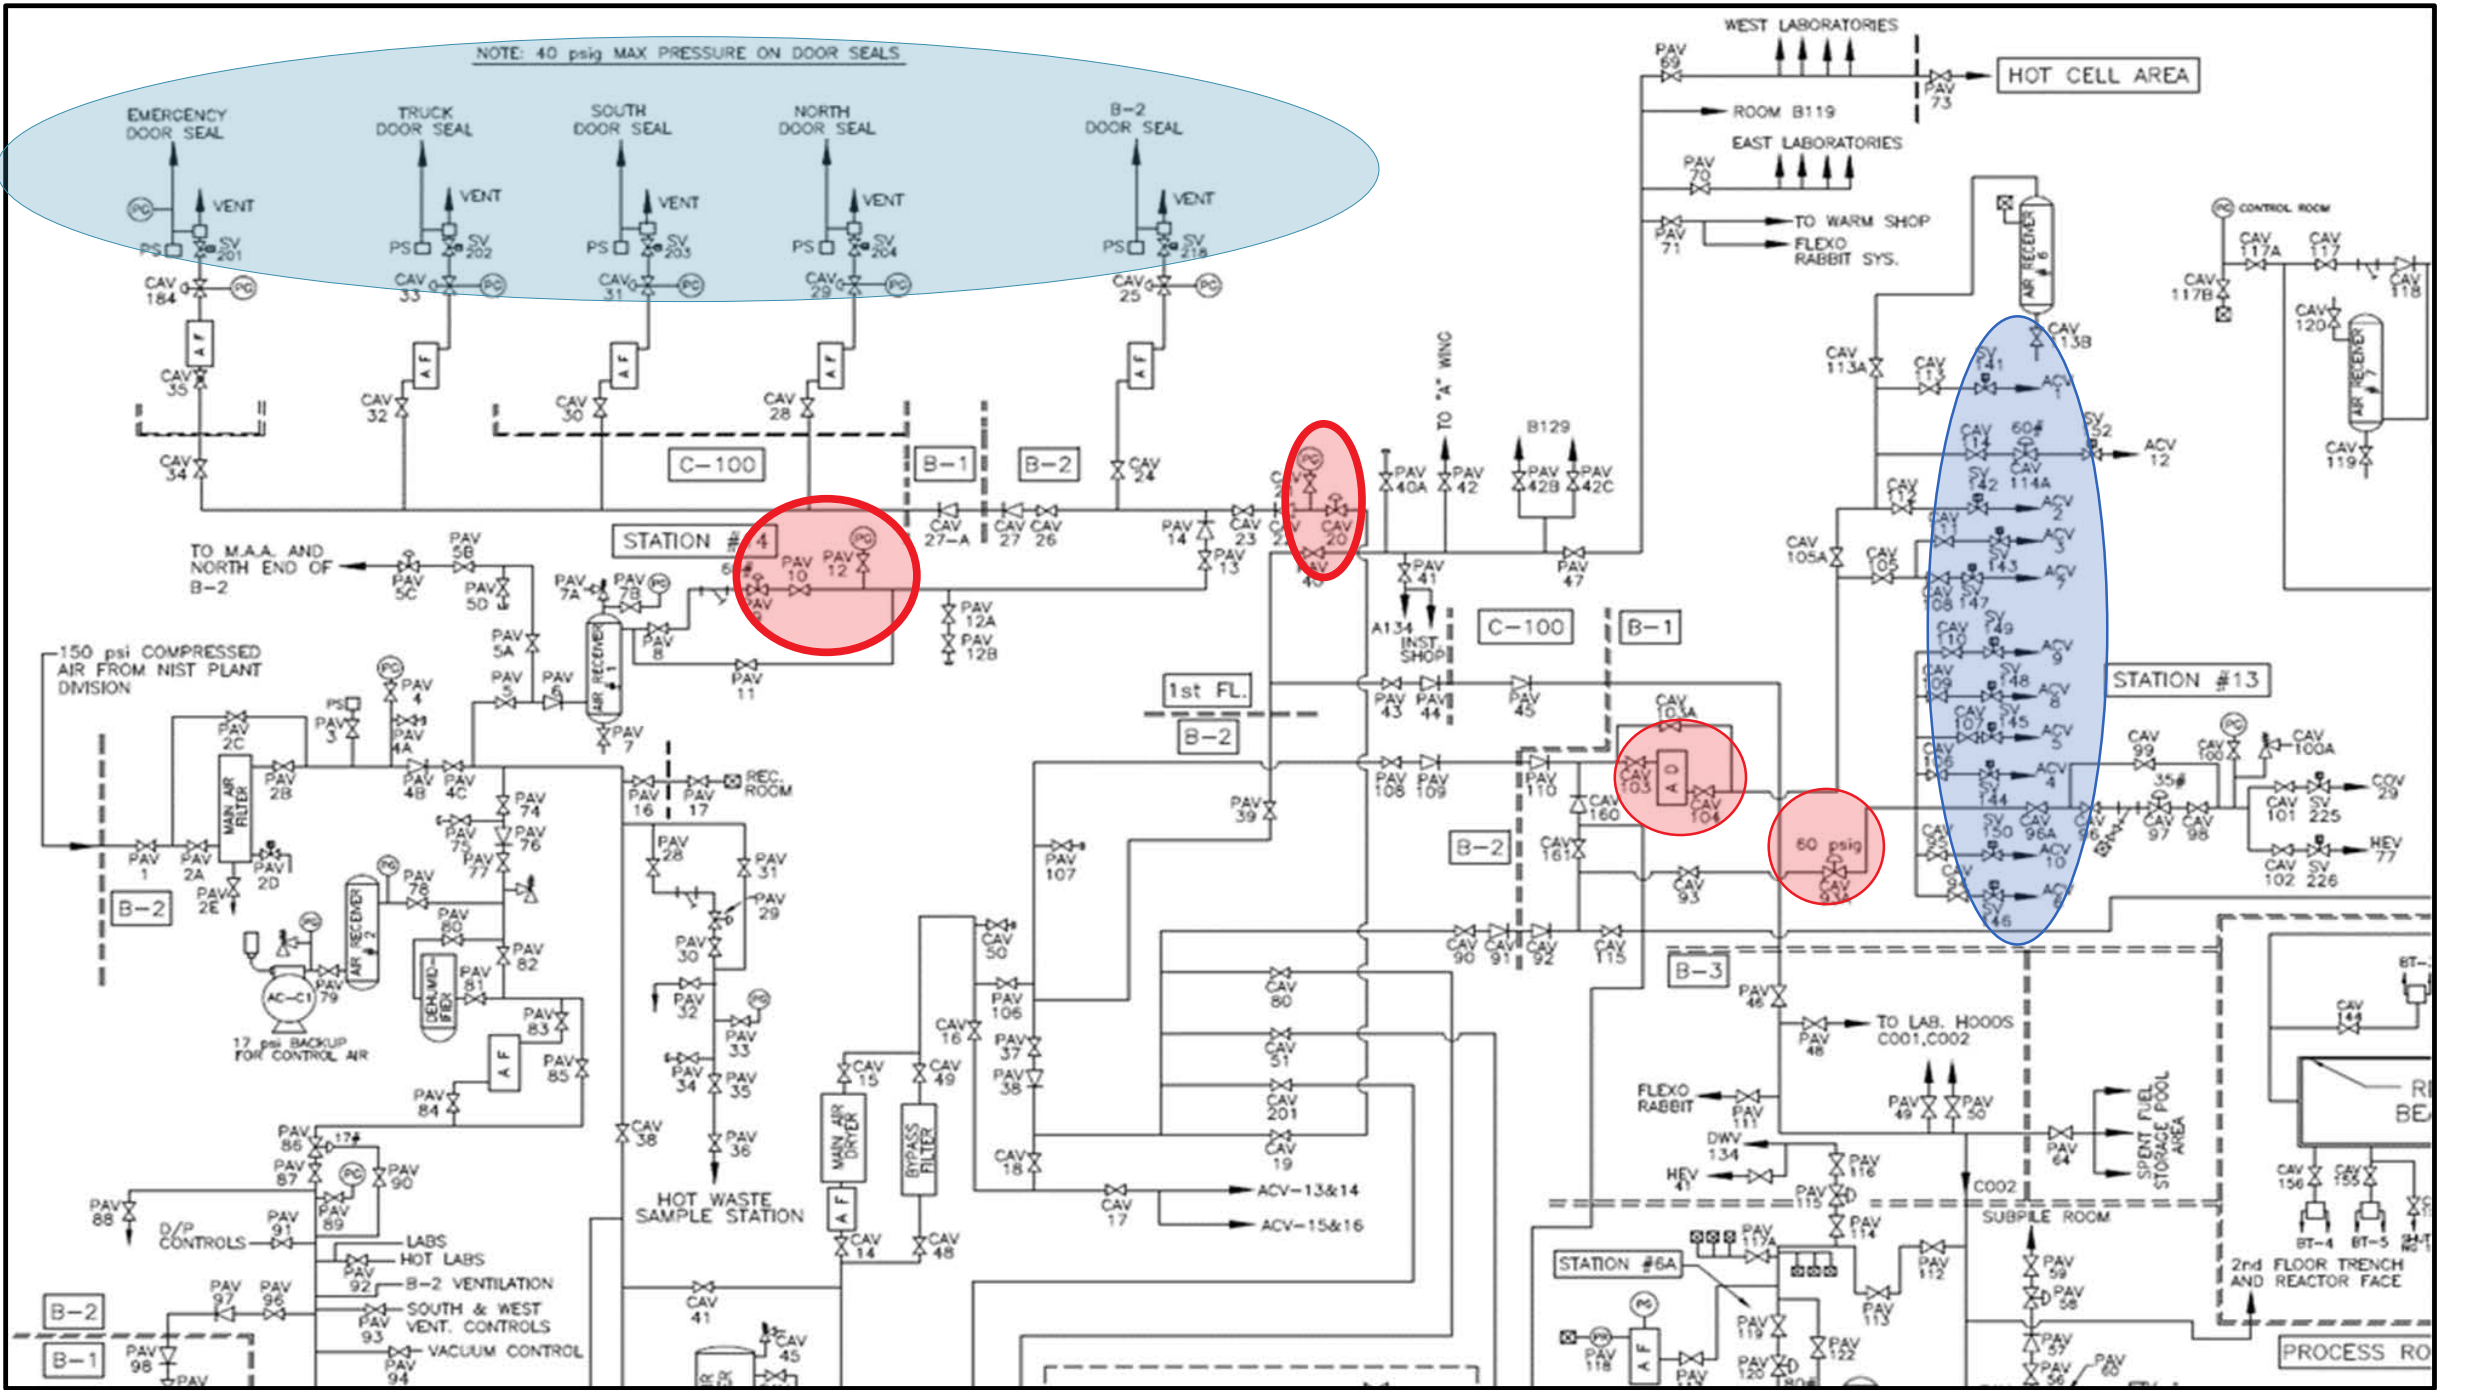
NOTE: 40 psig MAX PRESSURE ON DOOR SEALS

EMERGENCY DOOR SEAL
TRUCK DOOR SEAL
SOUTH DOOR SEAL
NORTH DOOR SEAL
B-2 DOOR SEAL

VENT VENT VENT VENT VENT
PC PS SV 201 PS SV 202 PS SV 203 PS SV 204 PS SV 215
CAV 184 PC CAV 33 PC CAV 31 PC CAV 29 PC CAV 25 PC
AF AF AF AF AF
CAV 35 CAV 32 CAV 30 CAV 28
CAV 34 CAV 24
C-100 B-1 B-2
CAV 27-A CAV 27 CAV 26
STATION #4
PAV 10 PAV 12 PC
60#
CAV 9
PAV 14 CAV 23 PAV 13
PC CAV 20 CAV 40
TO "A" WING
PAV 40A PAV 42
B129
PAV 42B PAV 42C
PAV 47
PAV 41
A134 INST. SHOP
WEST LABORATORIES
PAV 69
PAV 73
HOT CELL AREA
ROOM B119
EAST LABORATORIES
PAV 70
PAV 71
TO WARM SHOP
FLEXO RABBIT SYS.
AIR RECEIVER 6
PC CONTROL ROOM
CAV 117A CAV 117 CAV 117B CAV 118
CAV 120 AIR RECEIVER 7 CAV 119
CAV 113A CAV 113
CAV 13B
SV 141 ACV 1
CAV 114 60# SV 152 ACV 12
SV 142 CAV 114A
CAV 112 ACV 2
CAV 111 SV 143 ACV 3
CAV 105A CAV 105
CAV 108 SV 147 ACV 7
CAV 110 SV 149 ACV 9
CAV 109 SV 148 ACV 8
STATION #13
CAV 107 SV 145 ACV 5
CAV 106 ACV 4 SV 144
CAV 99 CAV 100 PC CAV 100A
35# CAV 97 CAV 98
CAV 101 SV 225 CCV 29
CAV 102 SV 226 HEV 77
SV 150 CAV 96A CAV 96
CAV 95 ACV 10
CAV 94 SV 146 ACV 6
TO M.A.A. AND NORTH END OF B-2
PAV 5C PAV 5B PAV 5D
PAV 7A PAV 7B PC
PAV 8
PAV 12A PAV 12B
PAV 5A
AIR RECEIVER 1
PAV 5 PAV 6
PAV 11
PAV 7
150 psi COMPRESSED AIR FROM NIST PLANT DIVISION
PC PAV 4
PS PAV 3 PAV 4A
PAV 2C
MAIN AIR FILTER
PAV 2B
PAV 4B PAV 4C
PAV 1 PAV 2A
PAV 2D
PAV 2E
B-2
PAV 74 PAV 75 PAV 76 PAV 77
PAV 78 PC
AIR RECEIVER 2
AC-C1 PAV 79
17 psi BACKUP FOR CONTROL AIR
PAV 80
DEHUMIDIFIER
PAV 81 PAV 82
PAV 83
AF
PAV 85
PAV 84
PAV 16 PAV 17 REC. ROOM
PAV 28 PAV 31 PAV 29
PAV 30
PAV 32 PC
PAV 33
PAV 34 PAV 35
CAV 38
PAV 36
HOT WASTE SAMPLE STATION
PAV 86 17#
PAV 87 PC PAV 90
PAV 88 PAV 89
D/P CONTROLS
PAV 91
LABS
HOT LABS
PAV 92 B-2 VENTILATION
SOUTH & WEST VENT. CONTROLS
PAV 93
PAV 97 PAV 96
VACUUM CONTROL
PAV 94
B-2
B-1 PAV 98 PAV
1st FL.
B-2
PAV 39
PAV 43 PAV 44
C-100 B-1
PAV 45
PAV 108 PAV 109
PAV 110
CAV 103A
CAV 103 AD CAV 104
CAV 160
B-2 CAV 161
60 psig CAV 93A
CAV 93
PAV 107
CAV 50
PAV 106
PAV 37 PAV 38
CAV 16
CAV 15 CAV 49
MAIN AIR DRYER
BYPASS FILTER
AF
CAV 14 CAV 48
CAV 18
CAV 80 CAV 51 CAV 201 CAV 19
CAV 17
ACV-13&14
ACV-15&16
CAV 41
CAV 45
CAV 90 CAV 91 CAV 92 CAV 115
B-3
PAV 46
PAV 48
TO LAB. HOODS C001,C002
FLEXO RABBIT
PAV 111
DWV 134
HEV 41
PAV 116
PAV 115
PAV 114
PAV 49 PAV 50
PAV 64
SPENT FUEL STORAGE POOL AREA
C002
SUBPILE ROOM
STATION #6A
PAV 117A
PC
PAV 118 AF
PAV 119 PAV 113
PAV 120
PAV 122
PAV 112
PAV 59 PAV 58
PAV 57 PAV 60
CAV 144
BT-
CAV 156 CAV 155
BT-4 BT-5
2nd FLOOR TRENCH AND REACTOR FACE
PROCESS RO
RE BE